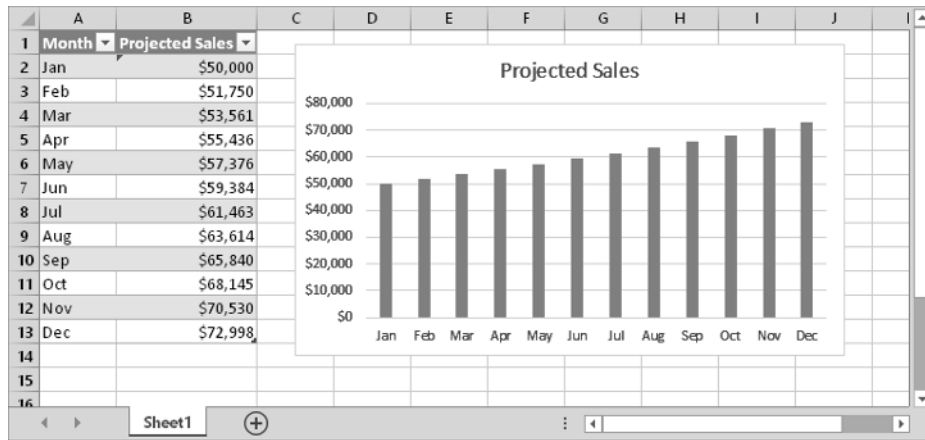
| | A | B | C | D | E | F | G | H | I | J |
|---|---|---|---|---|---|---|---|---|---|---|
| 1 | Month | Projected Sales | | | | | | | | |
| 2 | Jan | $50,000 | | | | | | | | |
| 3 | Feb | $51,750 | | | | | | | | |
| 4 | Mar | $53,561 | | | | | | | | |
| 5 | Apr | $55,436 | | | | | | | | |
| 6 | May | $57,376 | | | | | | | | |
| 7 | Jun | $59,384 | | | | | | | | |
| 8 | Jul | $61,463 | | | | | | | | |
| 9 | Aug | $63,614 | | | | | | | | |
| 10 | Sep | $65,840 | | | | | | | | |
| 11 | Oct | $68,145 | | | | | | | | |
| 12 | Nov | $70,530 | | | | | | | | |
| 13 | Dec | $72,998 | | | | | | | | |
| 14 | | | | | | | | | | |
| 15 | | | | | | | | | | |
| 16 | | | | | | | | | | |

Projected Sales

$80,000
$70,000
$60,000
$50,000
$40,000
$30,000
$20,000
$10,000
$0

Jan Feb Mar Apr May Jun Jul Aug Sep Oct Nov Dec

Sheet1